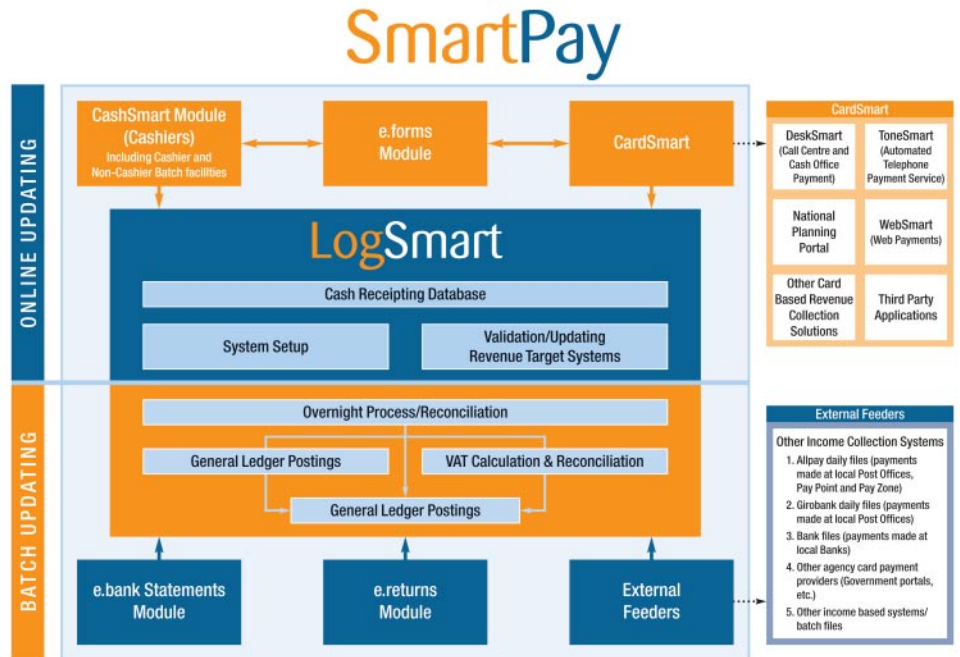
SmartPay

ONLINE UPDATING

CashSmart Module (Cashiers) Including Cashier and Non-Cashier Batch facilities

e.forms Module

CardSmart

LogSmart

Cash Receipting Database

System Setup

Validation/Updating Revenue Target Systems

BATCH UPDATING

Overnight Process/Reconciliation

General Ledger Postings

VAT Calculation & Reconciliation

General Ledger Postings

e.bank Statements Module

e.returns Module

External Feeders

CardSmart

| DeskSmart (Call Centre and Cash Office Payment) | ToneSmart (Automated Telephone Payment Service) |
|---|---|
| National Planning Portal | WebSmart (Web Payments) |
| Other Card Based Revenue Collection Solutions | Third Party Applications |

External Feeders

Other Income Collection Systems

1. Allpay daily files (payments made at local Post Offices, Pay Point and Pay Zone)
2. Girobank daily files (payments made at local Post Offices)
3. Bank files (payments made at local Banks)
4. Other agency card payment providers (Government portals, etc.)
5. Other income based systems/ batch files